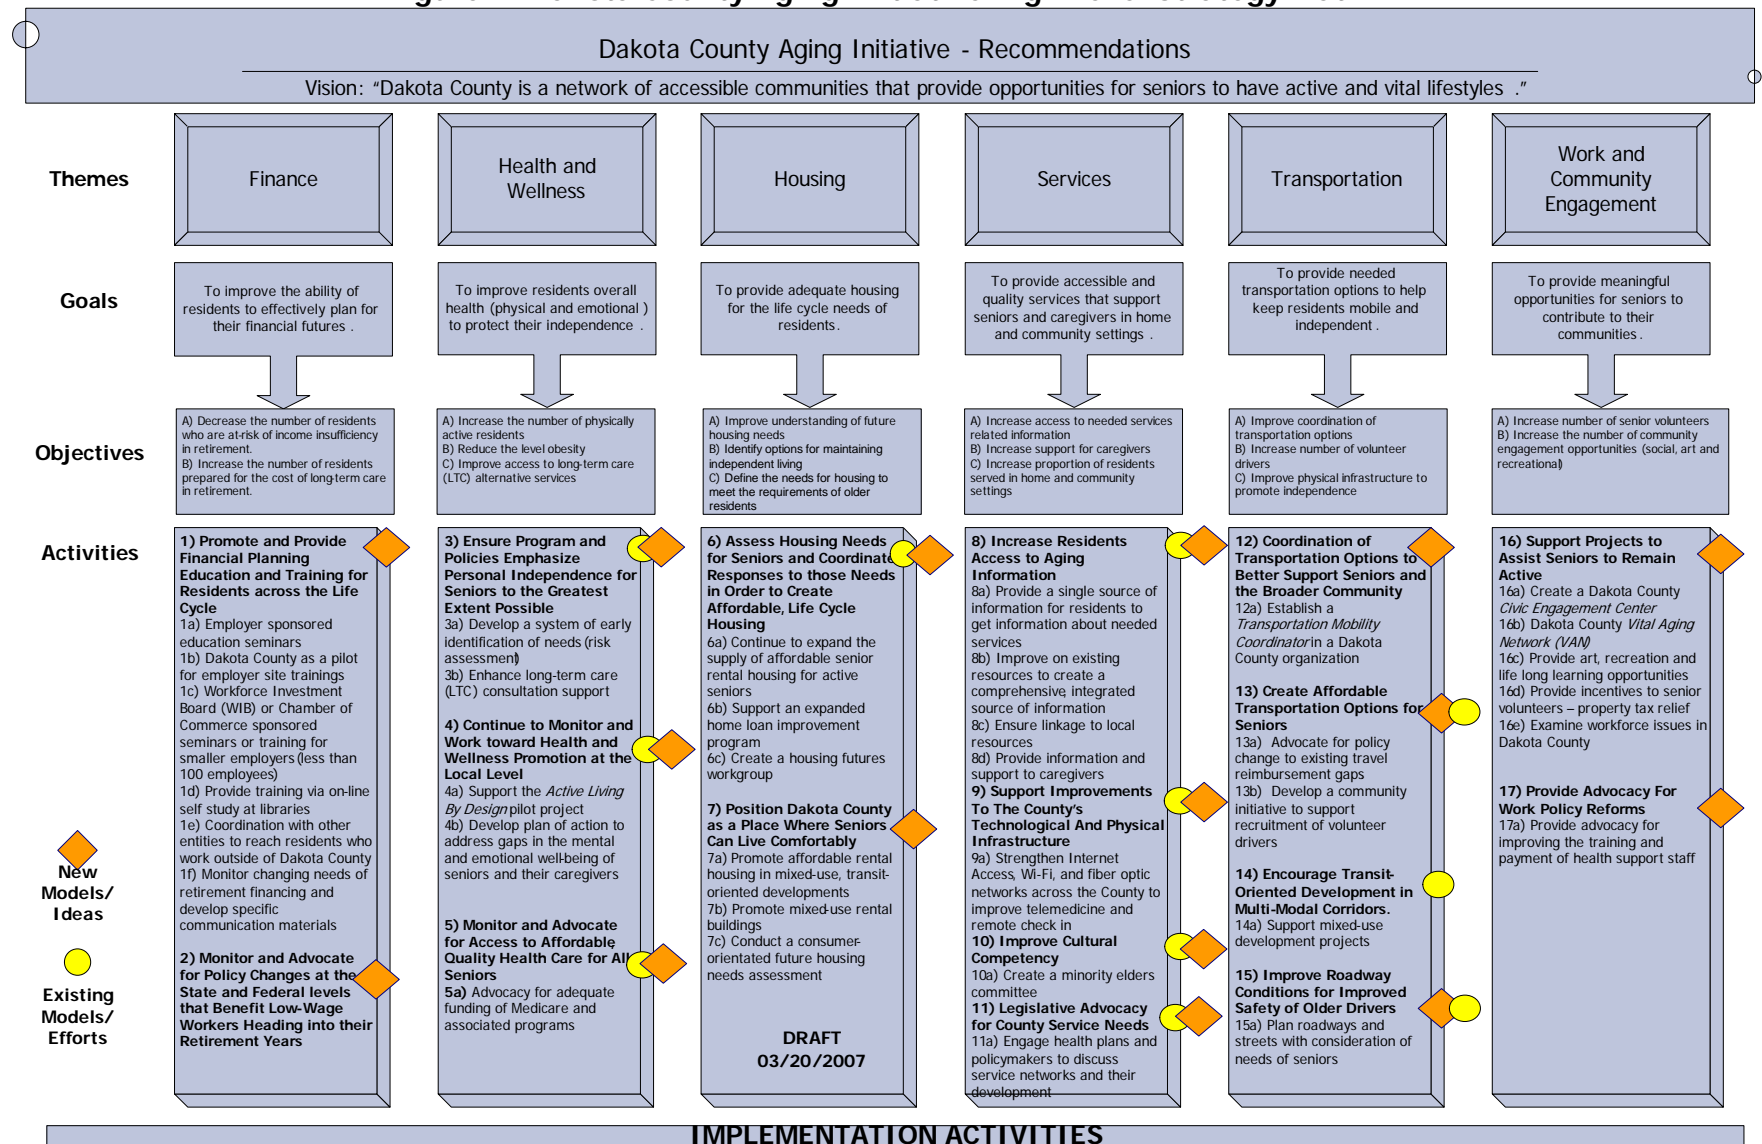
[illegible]

Dakota County Aging Initiative - Recommendations

Vision: "Dakota County is a network of accessible communities that provide opportunities for seniors to have active and vital lifestyles ."

Themes

Finance

Health and Wellness

Housing

Services

Transportation

Work and Community Engagement

Goals

To improve the ability of residents to effectively plan for their financial futures .

To improve residents overall health (physical and emotional ) to protect their independence .

To provide adequate housing for the life cycle needs of residents.

To provide accessible and quality services that support seniors and caregivers in home and community settings .

To provide needed transportation options to help keep residents mobile and independent .

To provide meaningful opportunities for seniors to contribute to their communities .

Objectives

A) Decrease the number of residents who are at-risk of income insufficiency in retirement.
B) Increase the number of residents prepared for the cost of long-term care in retirement.

A) Increase the number of physically active residents
B) Reduce the level obesity
C) Improve access to long-term care (LTC) alternative services

A) Improve understanding of future housing needs
B) Identify options for maintaining independent living
C) Define the needs for housing to meet the requirements of older residents

A) Increase access to needed services related information
B) Increase support for caregivers
C) Increase proportion of residents served in home and community settings

A) Improve coordination of transportation options
B) Increase number of volunteer drivers
C) Improve physical infrastructure to promote independence

A) Increase number of senior volunteers
B) Increase the number of community engagement opportunities (social, art and recreational)

Activities

1) Promote and Provide Financial Planning Education and Training for Residents across the Life Cycle
1a) Employer sponsored education seminars
1b) Dakota County as a pilot for employer site trainings
1c) Workforce Investment Board (WIB) or Chamber of Commerce sponsored seminars or training for smaller employers (less than 100 employees)
1d) Provide training via on-line self study at libraries
1e) Coordination with other entities to reach residents who work outside of Dakota County
1f) Monitor changing needs of retirement financing and develop specific communication materials

2) Monitor and Advocate for Policy Changes at the State and Federal levels that Benefit Low-Wage Workers Heading into their Retirement Years

3) Ensure Program and Policies Emphasize Personal Independence for Seniors to the Greatest Extent Possible
3a) Develop a system of early identification of needs (risk assessment)
3b) Enhance long-term care (LTC) consultation support

4) Continue to Monitor and Work toward Health and Wellness Promotion at the Local Level
4a) Support the *Active Living By Design* pilot project
4b) Develop plan of action to address gaps in the mental and emotional well-being of seniors and their caregivers

5) Monitor and Advocate for Access to Affordable Quality Health Care for All Seniors
5a) Advocacy for adequate funding of Medicare and associated programs

6) Assess Housing Needs for Seniors and Coordinate Responses to those Needs in Order to Create Affordable, Life Cycle Housing
6a) Continue to expand the supply of affordable senior rental housing for active seniors
6b) Support an expanded home loan improvement program
6c) Create a housing futures workgroup

7) Position Dakota County as a Place Where Seniors Can Live Comfortably
7a) Promote affordable rental housing in mixed-use, transit-oriented developments
7b) Promote mixed-use rental buildings
7c) Conduct a consumer-orientated future housing needs assessment

DRAFT
03/20/2007

8) Increase Residents Access to Aging Information
8a) Provide a single source of information for residents to get information about needed services
8b) Improve on existing resources to create a comprehensive integrated source of information
8c) Ensure linkage to local resources
8d) Provide information and support to caregivers
9) Support Improvements To The County's Technological And Physical Infrastructure
9a) Strengthen Internet Access, Wi-Fi, and fiber optic networks across the County to improve telemedicine and remote check in
10) Improve Cultural Competency
10a) Create a minority elders committee
11) Legislative Advocacy for County Service Needs
11a) Engage health plans and policymakers to discuss service networks and their development

12) Coordination of Transportation Options to Better Support Seniors and the Broader Community
12a) Establish a *Transportation Mobility Coordinator* in a Dakota County organization

13) Create Affordable Transportation Options for Seniors
13a) Advocate for policy change to existing travel reimbursement gaps
13b) Develop a community initiative to support recruitment of volunteer drivers

14) Encourage Transit-Oriented Development in Multi-Modal Corridors.
14a) Support mixed-use development projects

15) Improve Roadway Conditions for Improved Safety of Older Drivers
15a) Plan roadways and streets with consideration of needs of seniors

16) Support Projects to Assist Seniors to Remain Active
16a) Create a Dakota County *Civic Engagement Center*
16b) Dakota County *Vital Aging Network (VAN)*
16c) Provide art, recreation and life long learning opportunities
16d) Provide incentives to senior volunteers – property tax relief
16e) Examine workforce issues in Dakota County

17) Provide Advocacy For Work Policy Reforms
17a) Provide advocacy for improving the training and payment of health support staff

New Models/ Ideas

Existing Models/ Efforts

IMPLEMENTATION ACTIVITIES